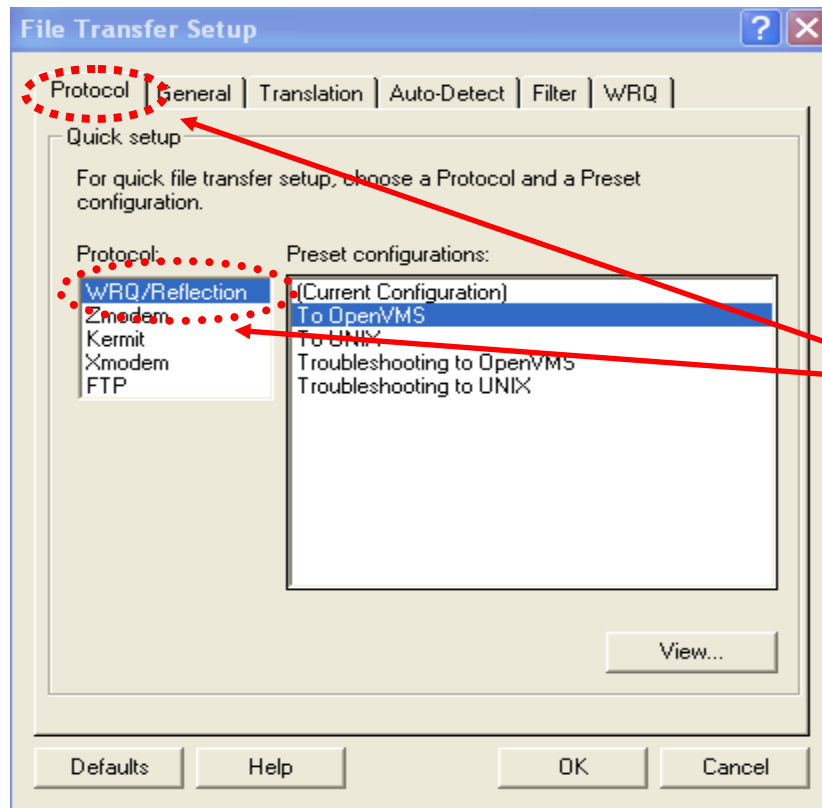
File Transfer Setup

?

Protocol | General | Translation | Auto-Detect | Filter | WRQ

Quick setup

For quick file transfer setup, choose a Protocol and a Preset configuration.

Protocol:

WRQ/Reflection
Zmodem
Kermit
Xmodem
FTP

Preset configurations:

(Current Configuration)
To OpenVMS
To UNIX
Troubleshooting to OpenVMS
Troubleshooting to UNIX

View...

Defaults

Help

OK

Cancel